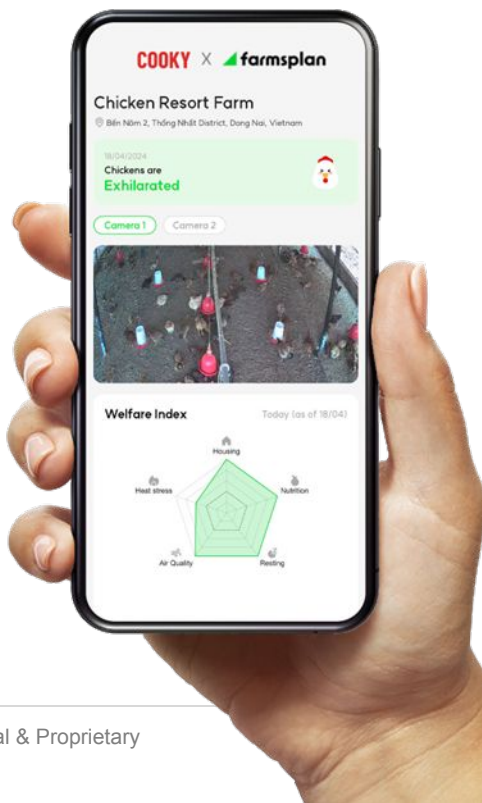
COOKY X farmsplan

Chicken Resort Farm

Bến Nôm 2, Thống Nhất District, Dong Nai, Vietnam

18/04/2024
Chickens are
Exhilarated

Camera 1
Camera 2

Welfare Index
Today (as of 18/04)

Housing
Nutrition
Resting
Air Quality
Heat stress

al & Proprietary